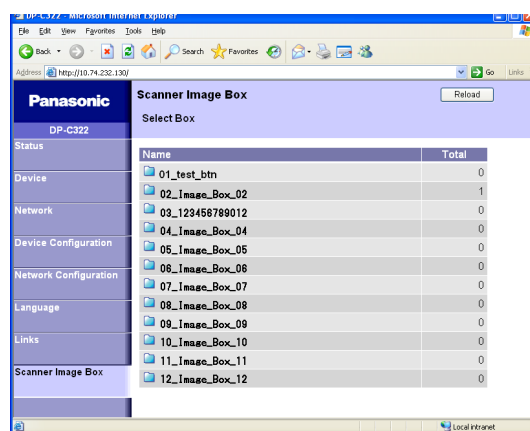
DP-C322 - Microsoft Internet Explorer

File Edit View Favorites Tools Help

Back Search Favorites

Address http://10.74.232.130/ Go Links

Panasonic

DP-C322

Status

Device

Network

Device Configuration

Network Configuration

Language

Links

Scanner Image Box

Scanner Image Box

Reload

Select Box

| Name | Total |
|---|---|
| 01_test_btn | 0 |
| 02_Image_Box_02 | 1 |
| 03_123456789012 | 0 |
| 04_Image_Box_04 | 0 |
| 05_Image_Box_05 | 0 |
| 06_Image_Box_06 | 0 |
| 07_Image_Box_07 | 0 |
| 08_Image_Box_08 | 0 |
| 09_Image_Box_09 | 0 |
| 10_Image_Box_10 | 0 |
| 11_Image_Box_11 | 0 |
| 12_Image_Box_12 | 0 |

Local intranet